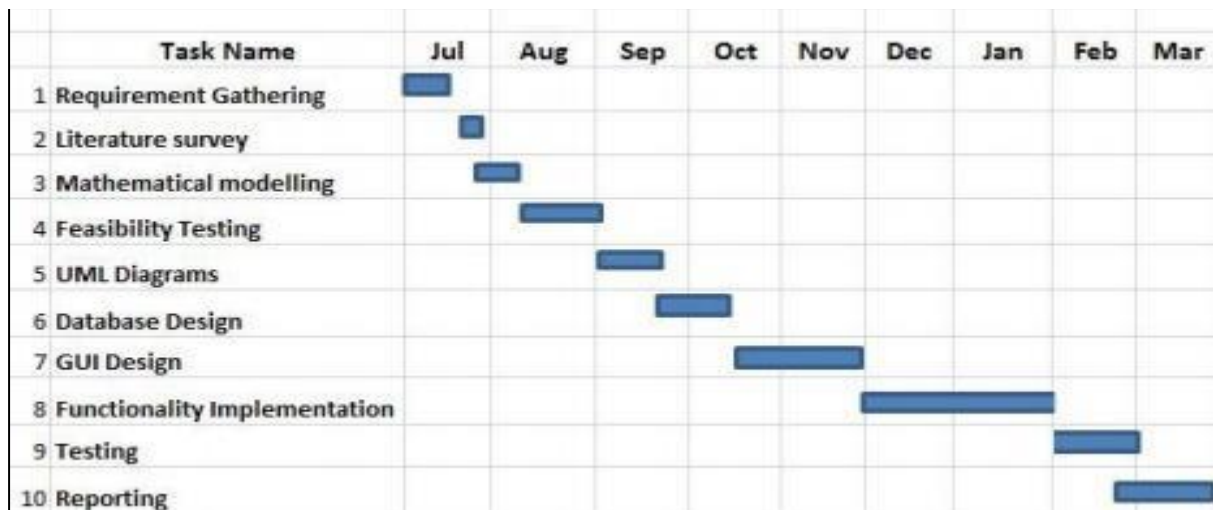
| | Task Name | Jul | Aug | Sep | Oct | Nov | Dec | Jan | Feb | Mar |
|---|---|---|---|---|---|---|---|---|---|---|
| 1 | Requirement Gathering | | | | | | | | | |
| 2 | Literature survey | | | | | | | | | |
| 3 | Mathematical modelling | | | | | | | | | |
| 4 | Feasibility Testing | | | | | | | | | |
| 5 | UML Diagrams | | | | | | | | | |
| 6 | Database Design | | | | | | | | | |
| 7 | GUI Design | | | | | | | | | |
| 8 | Functionality Implementation | | | | | | | | | |
| 9 | Testing | | | | | | | | | |
| 10 | Reporting | | | | | | | | | |